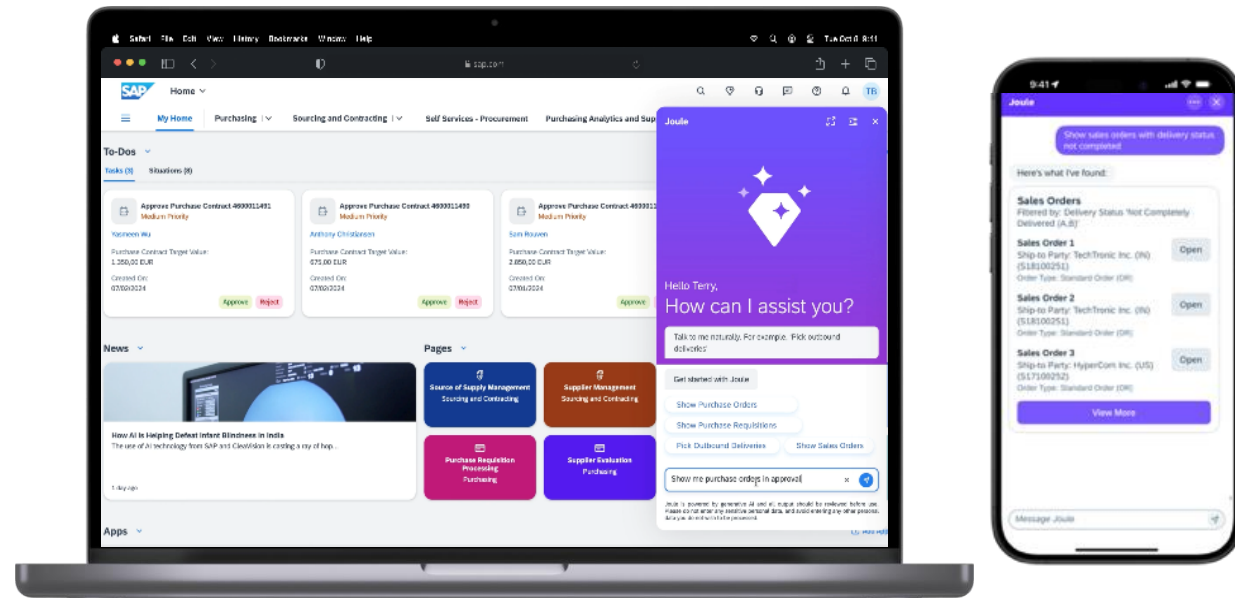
Safari File Edit View History Bookmarks Window Help
Tue Oct 8 9:41
sap.com

SAP Home
TB
My Home Purchasing Sourcing and Contracting Self Services - Procurement Purchasing Analytics and Sup

To-Dos
Tasks (3) Situations (0)

Approve Purchase Contract 4600011491
Medium Priority
Yasmeen Wu
Purchase Contract Target Value:
1.350,00 EUR
Created On:
07/02/2024
Approve Reject

Approve Purchase Contract 4600011490
Medium Priority
Anthony Christiansen
Purchase Contract Target Value:
675,00 EUR
Created On:
07/02/2024
Approve Reject

Approve Purchase Contract 4600011
Medium Priority
Sam Rouven
Purchase Contract Target Value:
2.850,00 EUR
Created On:
07/01/2024
Approve

News
How AI is Helping Defeat Infant Blindness in India
The use of AI technology from SAP and ClearVision is creating a ray of hop...
1 day ago

Pages
Source of Supply Management
Sourcing and Contracting
Supplier Management
Sourcing and Contracting
Purchase Requisition Processing
Purchasing
Supplier Evaluation
Purchasing

Apps

Joule
Hello Terry,
How can I assist you?
Talk to me naturally. For example, 'Pick outbound deliveries'
Get started with Joule
Show Purchase Orders
Show Purchase Requisitions
Pick Outbound Deliveries
Show Sales Orders
Show me purchase orders in approval
Joule is powered by generative AI and all output should be reviewed before use. Please do not enter any sensitive personal data, and avoid entering any other personal data you do not wish to be processed.

9:41
Joule
Show sales orders with delivery status not completed
Here's what I've found:
Sales Orders
Filtered by: Delivery Status 'Not Completely Delivered (A,B)'
Sales Order 1
Ship-to Party: TechTronic Inc. (IN) (S18100251)
Order Type: Standard Order (OR)
Open
Sales Order 2
Ship-to Party: TechTronic Inc. (IN) (S18100251)
Order Type: Standard Order (OR)
Open
Sales Order 3
Ship-to Party: HyperCom Inc. (US) (S17100252)
Order Type: Standard Order (OR)
Open
View More
Message Joule